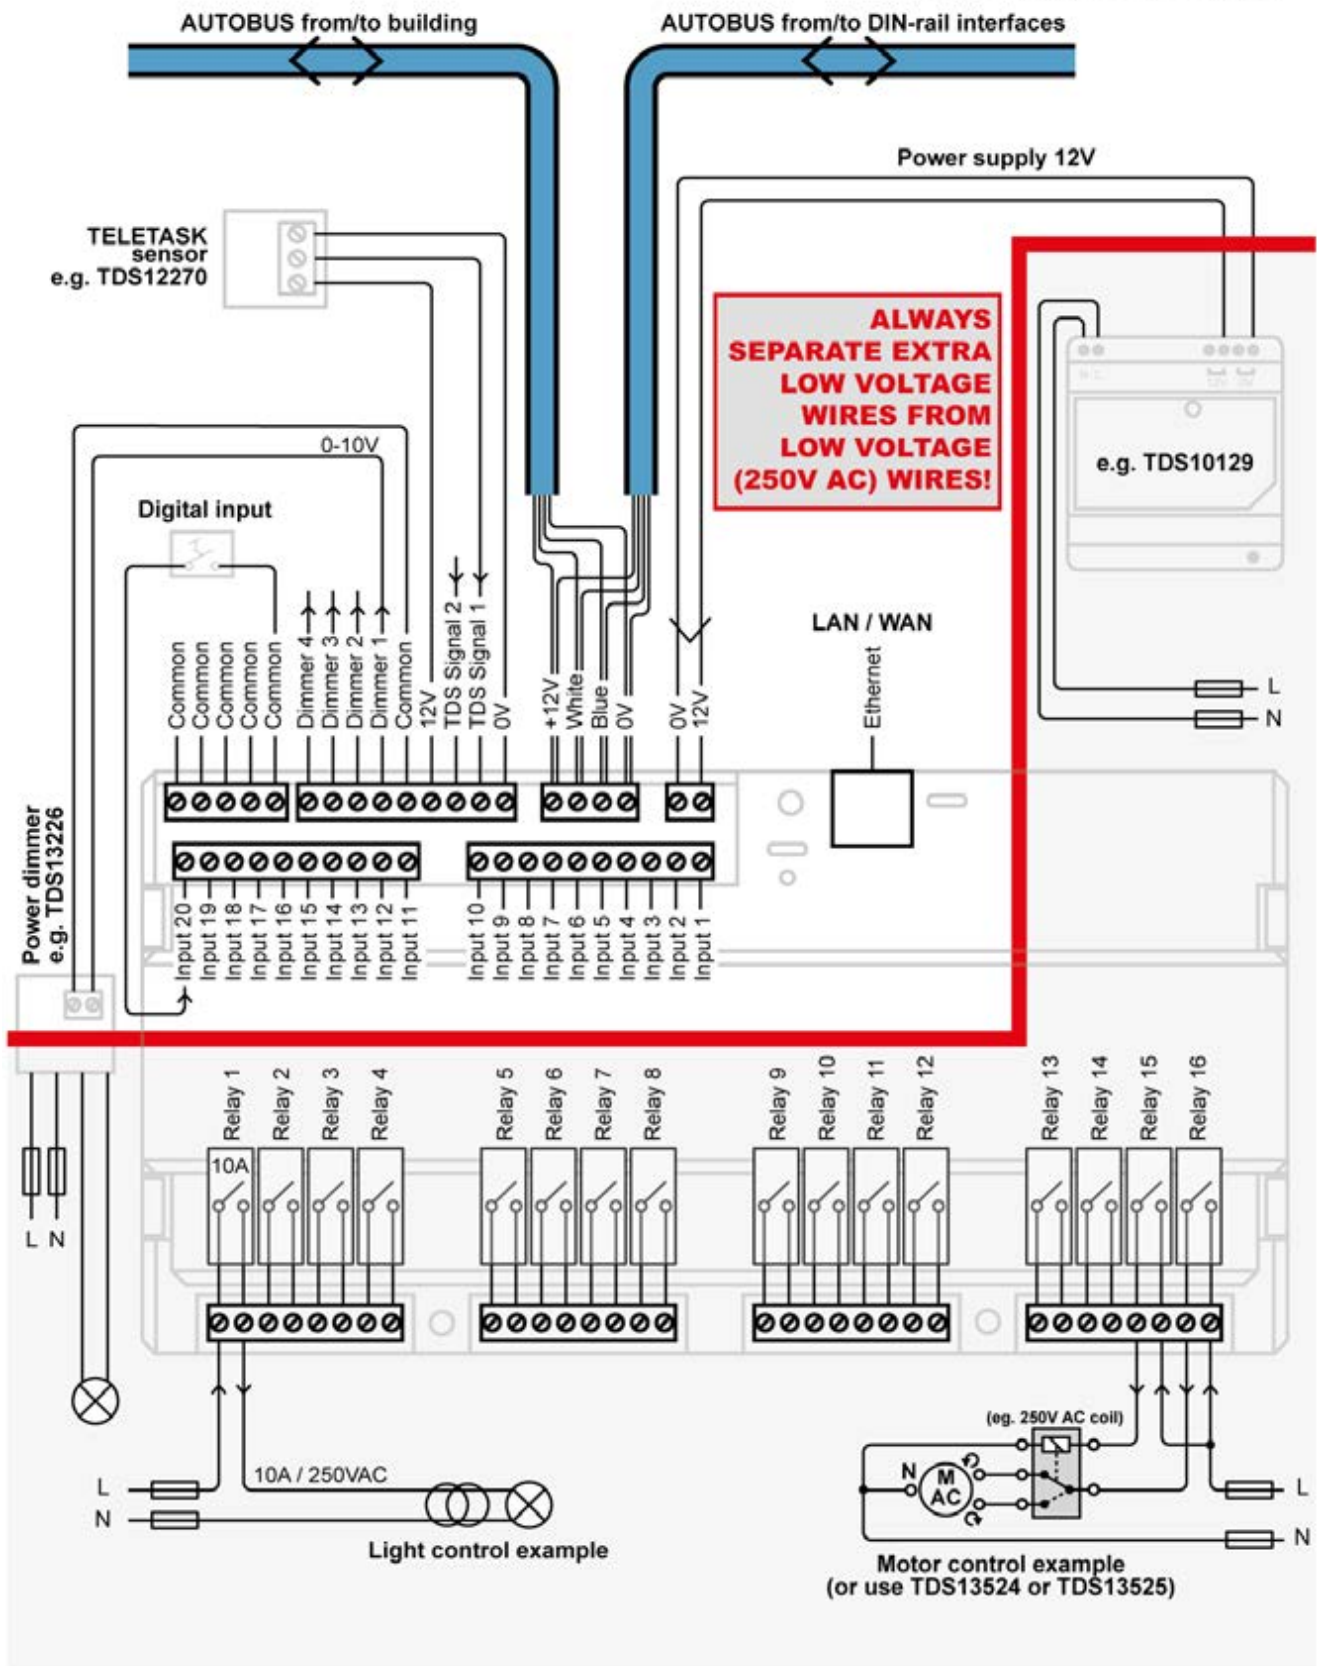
AUTOBUS from/to building

AUTOBUS from/to DIN-rail interfaces

Power supply 12V

TELETASK sensor e.g. TDS12270

ALWAYS SEPARATE EXTRA LOW VOLTAGE WIRES FROM LOW VOLTAGE (250V AC) WIRES!

e.g. TDS10129

0-10V

Digital input

LAN / WAN

Common Common Common Common Common Dimmer 4 Dimmer 3 Dimmer 2 Dimmer 1 Common 12V TDS Signal 2 TDS Signal 1 0V +12V White Blue 0V 0V 12V

Ethernet

L
N

Power dimmer e.g. TDS13226

Input 20 Input 19 Input 18 Input 17 Input 16 Input 15 Input 14 Input 13 Input 12 Input 11 Input 10 Input 9 Input 8 Input 7 Input 6 Input 5 Input 4 Input 3 Input 2 Input 1

Relay 1 Relay 2 Relay 3 Relay 4 Relay 5 Relay 6 Relay 7 Relay 8 Relay 9 Relay 10 Relay 11 Relay 12 Relay 13 Relay 14 Relay 15 Relay 16

10A

L N

L
N

10A / 250VAC

Light control example

(eg. 250V AC coil)

N

M AC

L
N

Motor control example (or use TDS13524 or TDS13525)